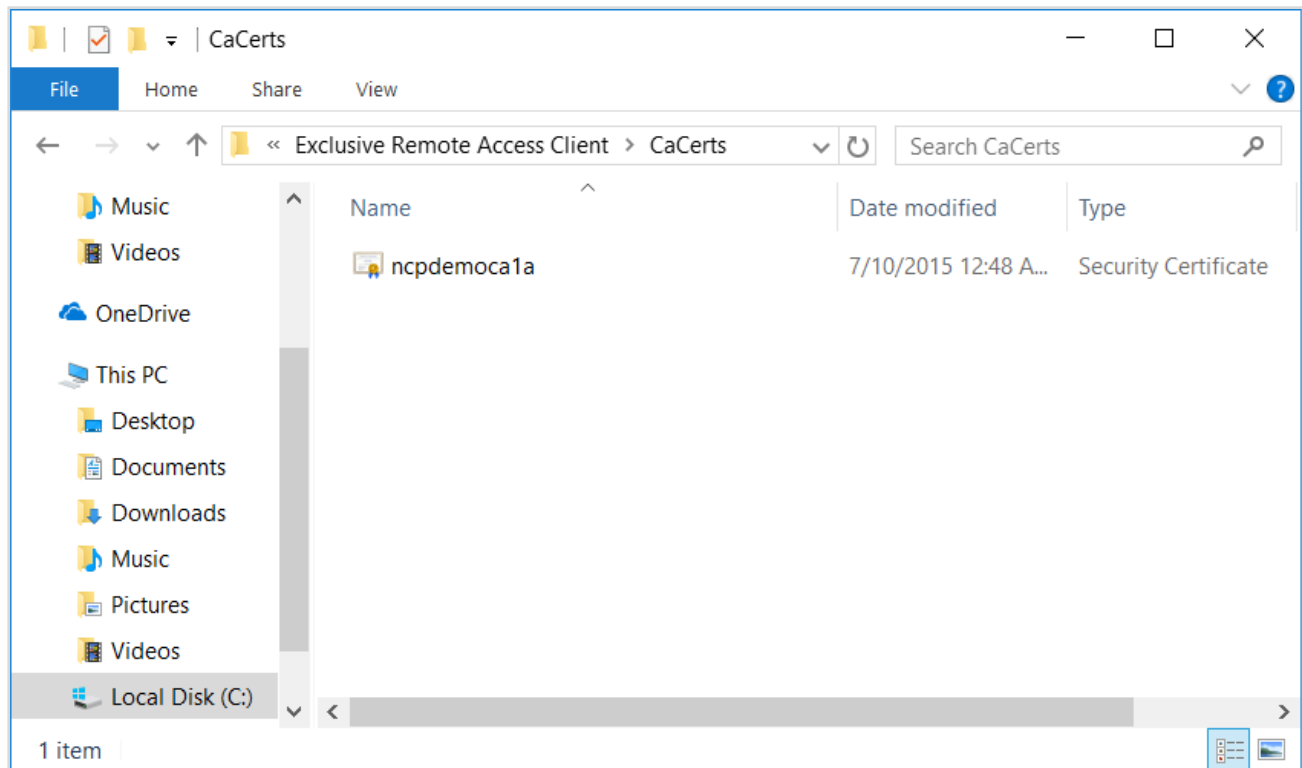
CaCerts

File
Home
Share
View

« Exclusive Remote Access Client > CaCerts

Search CaCerts

Music
Videos
OneDrive
This PC
Desktop
Documents
Downloads
Music
Pictures
Videos
Local Disk (C:)

| Name | Date modified | Type |
|---|---|---|
| ncpdemoca1a | 7/10/2015 12:48 A... | Security Certificate |

1 item